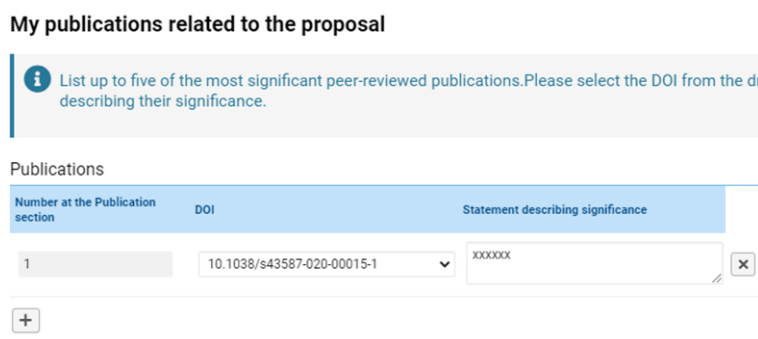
My publications related to the proposal

List up to five of the most significant peer-reviewed publications.Please select the DOI from the d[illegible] describing their significance.

Publications

| Number at the Publication section | DOI | Statement describing significance |
|---|---|---|
| 1 | 10.1038/s43587-020-00015-1 | xxxxxx |

+